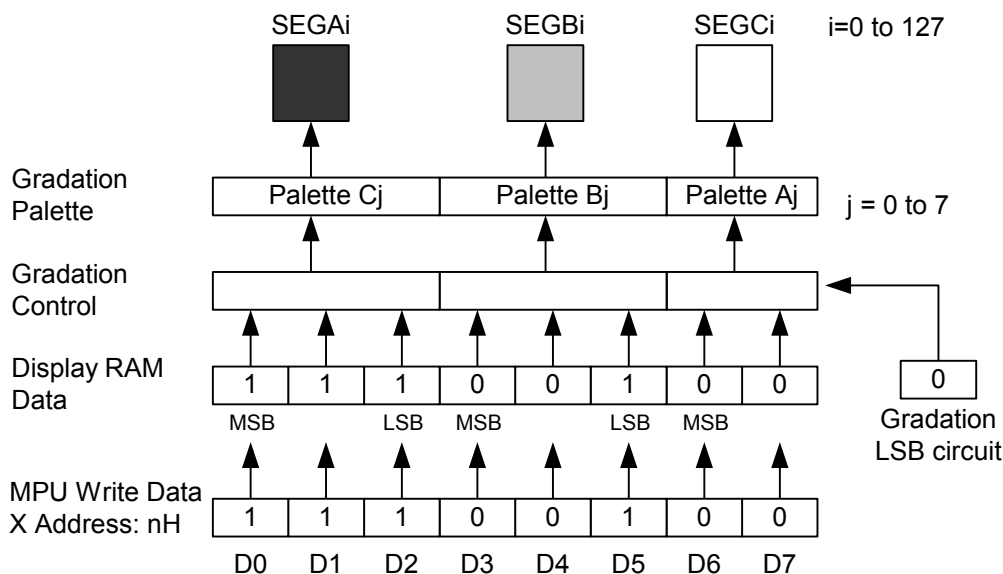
SEGAi SEGBi SEGCi i=0 to 127

Gradation Palette

| Palette Cj | Palette Bj | Palette Aj |
|---|---|---|

j = 0 to 7

Gradation Control

Display RAM Data

| 1 | 1 | 1 | 0 | 0 | 1 | 0 | 0 |
|---|---|---|---|---|---|---|---|

MSB LSB MSB LSB MSB

0

Gradation LSB circuit

MPU Write Data X Address: nH

| 1 | 1 | 1 | 0 | 0 | 1 | 0 | 0 |
|---|---|---|---|---|---|---|---|

D0 D1 D2 D3 D4 D5 D6 D7